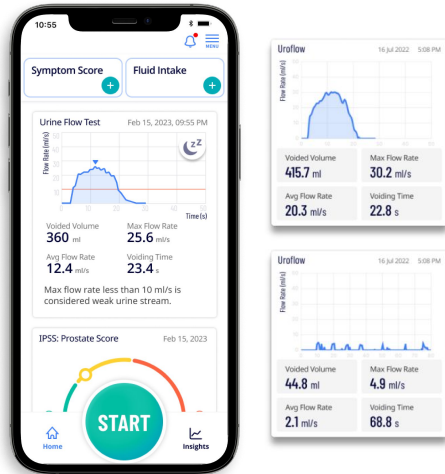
10:55

MENU

Symptom Score

Fluid Intake

Urine Flow Test

Feb 15, 2023, 09:55 PM

Flow Rate (ml/s)

Time (s)

Voided Volume
360 ml

Max Flow Rate
25.6 ml/s

Avg Flow Rate
12.4 ml/s

Voiding Time
23.4 s

Max flow rate less than 10 ml/s is considered weak urine stream.

IPSS: Prostate Score

Feb 15, 2023

START

Home

Insights

Uroflow

16 Jul 2022 5:08 PM

Flow Rate (ml/s)

Voided Volume
415.7 ml

Max Flow Rate
30.2 ml/s

Avg Flow Rate
20.3 ml/s

Voiding Time
22.8 s

Uroflow

16 Jul 2022 5:08 PM

Flow Rate (ml/s)

Voided Volume
44.8 ml

Max Flow Rate
4.9 ml/s

Avg Flow Rate
2.1 ml/s

Voiding Time
68.8 s